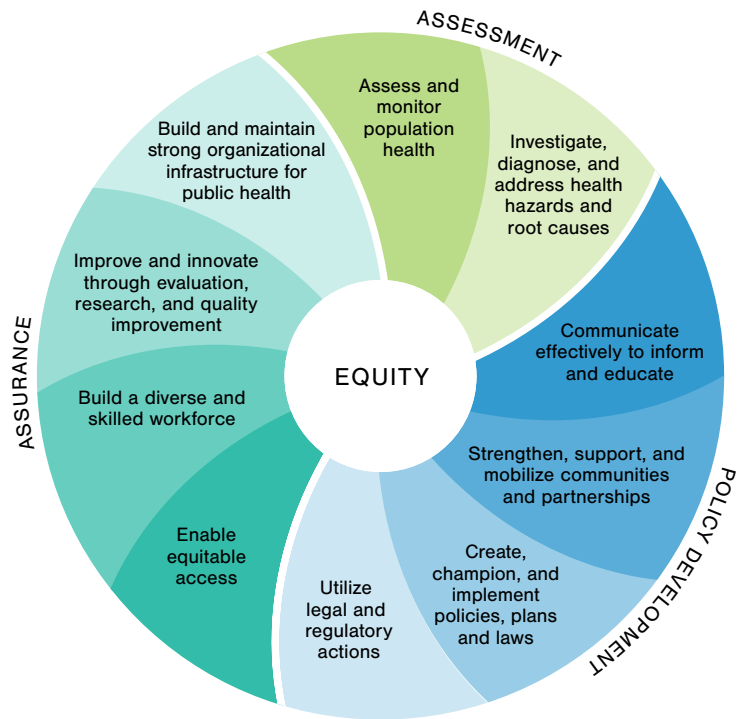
ASSESSMENT

Assess and monitor population health

Investigate, diagnose, and address health hazards and root causes

POLICY DEVELOPMENT

Communicate effectively to inform and educate

Strengthen, support, and mobilize communities and partnerships

Create, champion, and implement policies, plans and laws

Utilize legal and regulatory actions

ASSURANCE

Enable equitable access

Build a diverse and skilled workforce

Improve and innovate through evaluation, research, and quality improvement

Build and maintain strong organizational infrastructure for public health

EQUITY